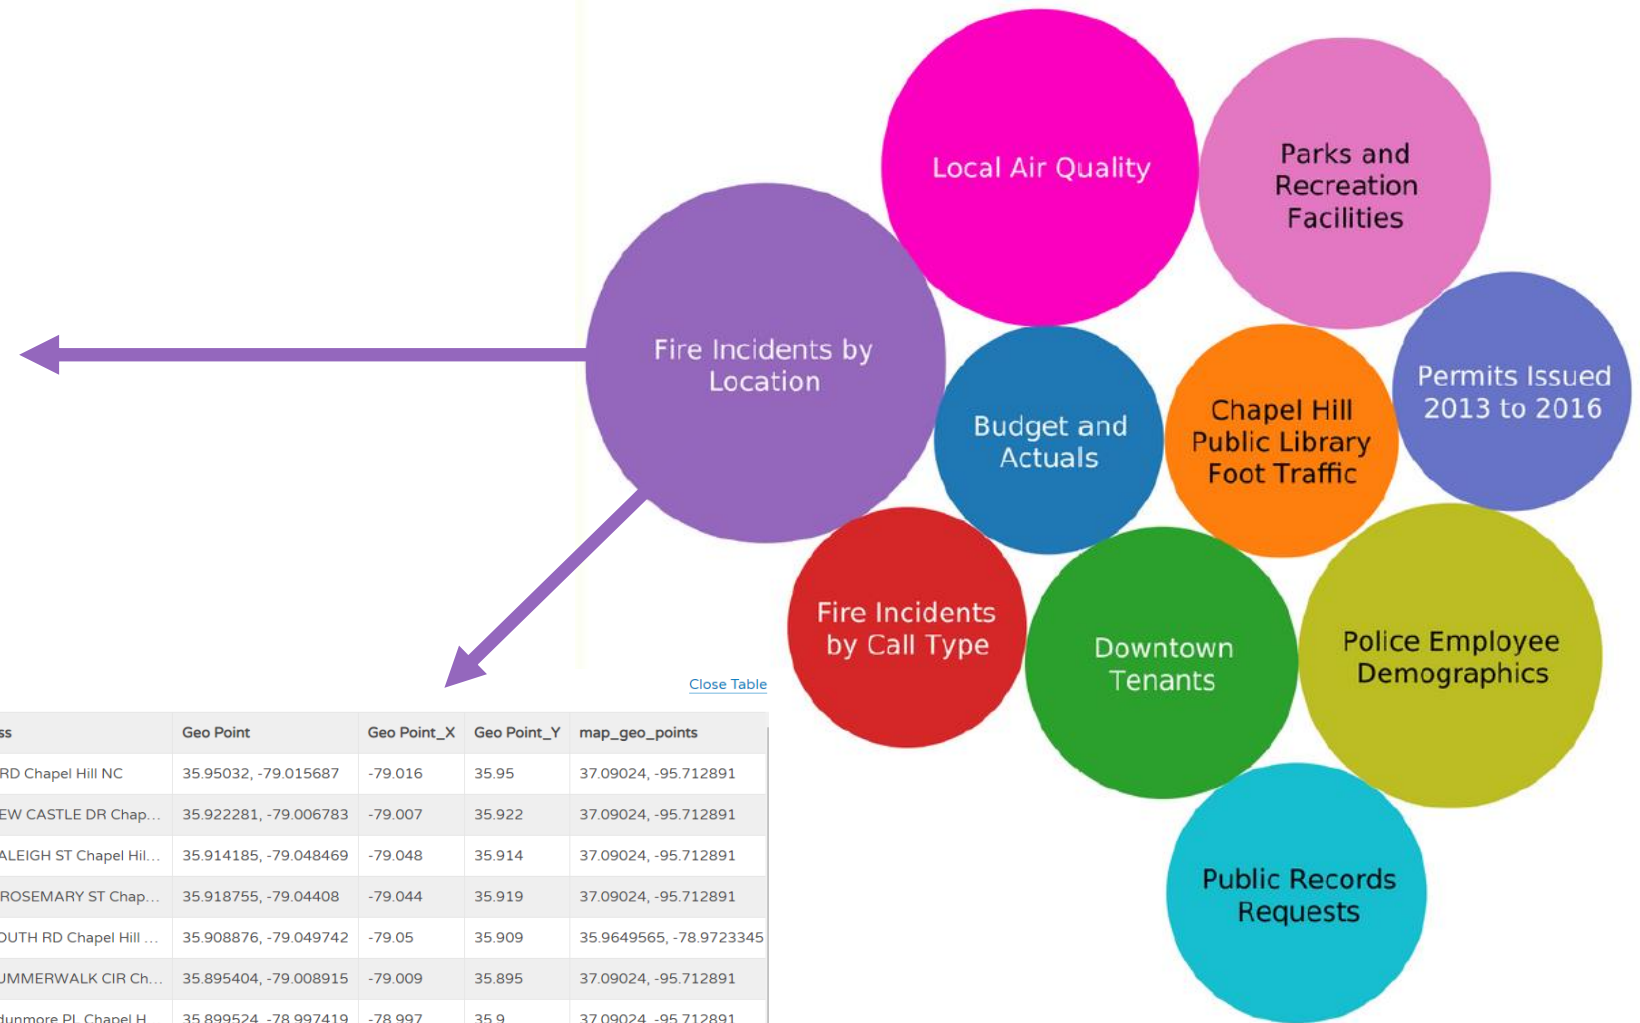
Local Air Quality

Parks and Recreation Facilities

Fire Incidents by Location

Budget and Actuals

Chapel Hill Public Library Foot Traffic

Permits Issued 2013 to 2016

Fire Incidents by Call Type

Downtown Tenants

Police Employee Demographics

Public Records Requests

Close Table

| ss | Geo Point | Geo Point_X | Geo Point_Y | map_geo_points |
|---|---|---|---|---|
| RD Chapel Hill NC | 35.95032, -79.015687 | -79.016 | 35.95 | 37.09024, -95.712891 |
| EW CASTLE DR Chap... | 35.922281, -79.006783 | -79.007 | 35.922 | 37.09024, -95.712891 |
| ALEIGH ST Chapel Hil... | 35.914185, -79.048469 | -79.048 | 35.914 | 37.09024, -95.712891 |
| ROSEMARY ST Chap... | 35.918755, -79.04408 | -79.044 | 35.919 | 37.09024, -95.712891 |
| OUTH RD Chapel Hill ... | 35.908876, -79.049742 | -79.05 | 35.909 | 35.9649565, -78.9723345 |
| UMMERWALK CIR Ch... | 35.895404, -79.008915 | -79.009 | 35.895 | 37.09024, -95.712891 |
| dunmore PL Chapel H... | 35.899524, -78.997419 | -78.997 | 35.9 | 37.09024, -95.712891 |